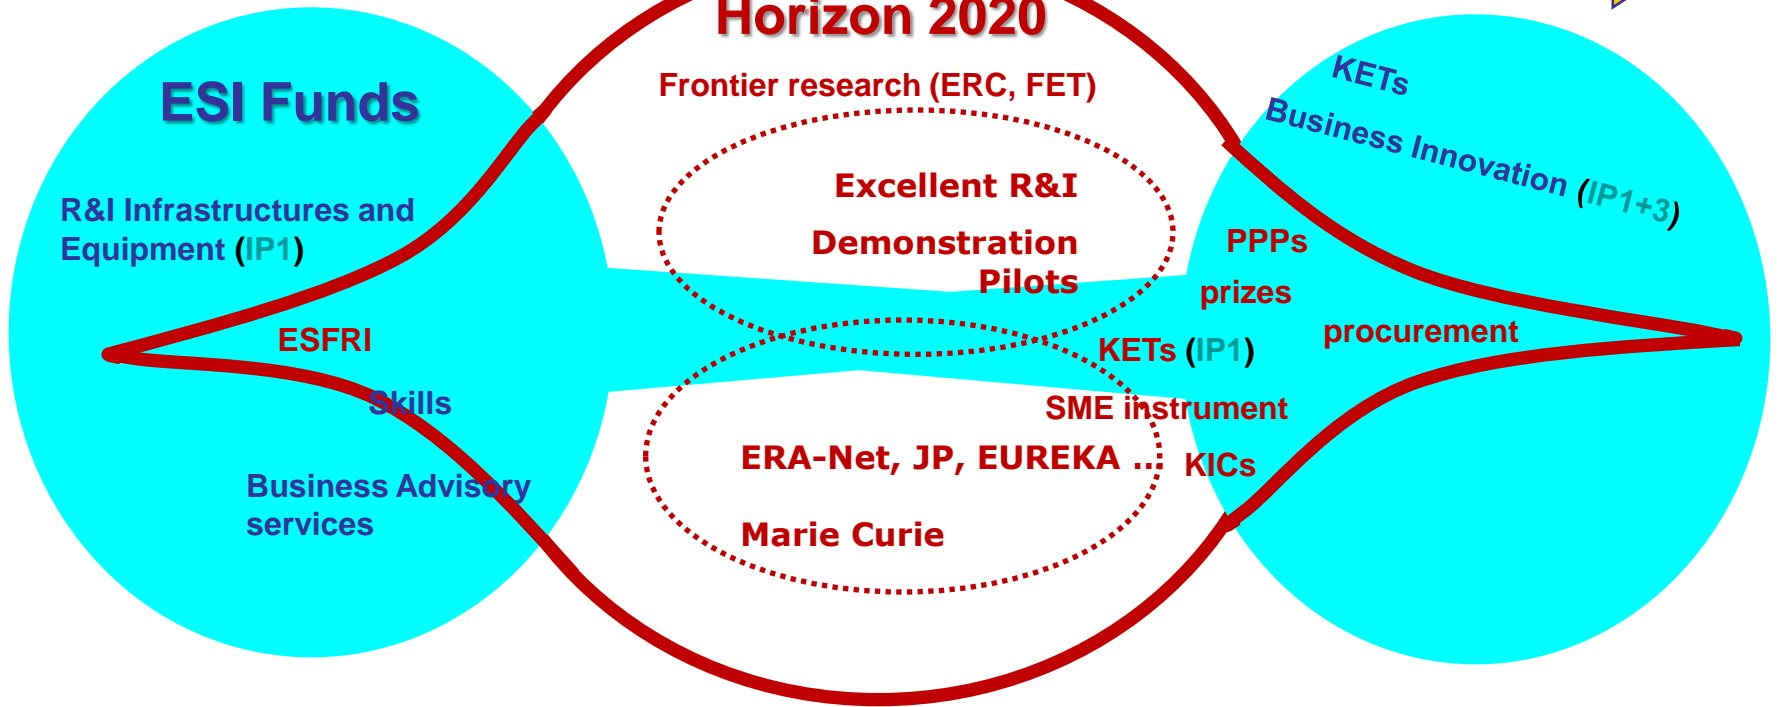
Horizon 2020

Frontier research (ERC, FET)

Excellent R&I

Demonstration

Pilots

ERA-Net, JP, EUREKA ..

Marie Curie

ESI Funds

R&I Infrastructures and Equipment (IP1)

ESFRI

Skills

Business Advisory services

KETs

Business Innovation (IP1+3)

PPPs

prizes

procurement

KETs (IP1)

SME instrument

KICs